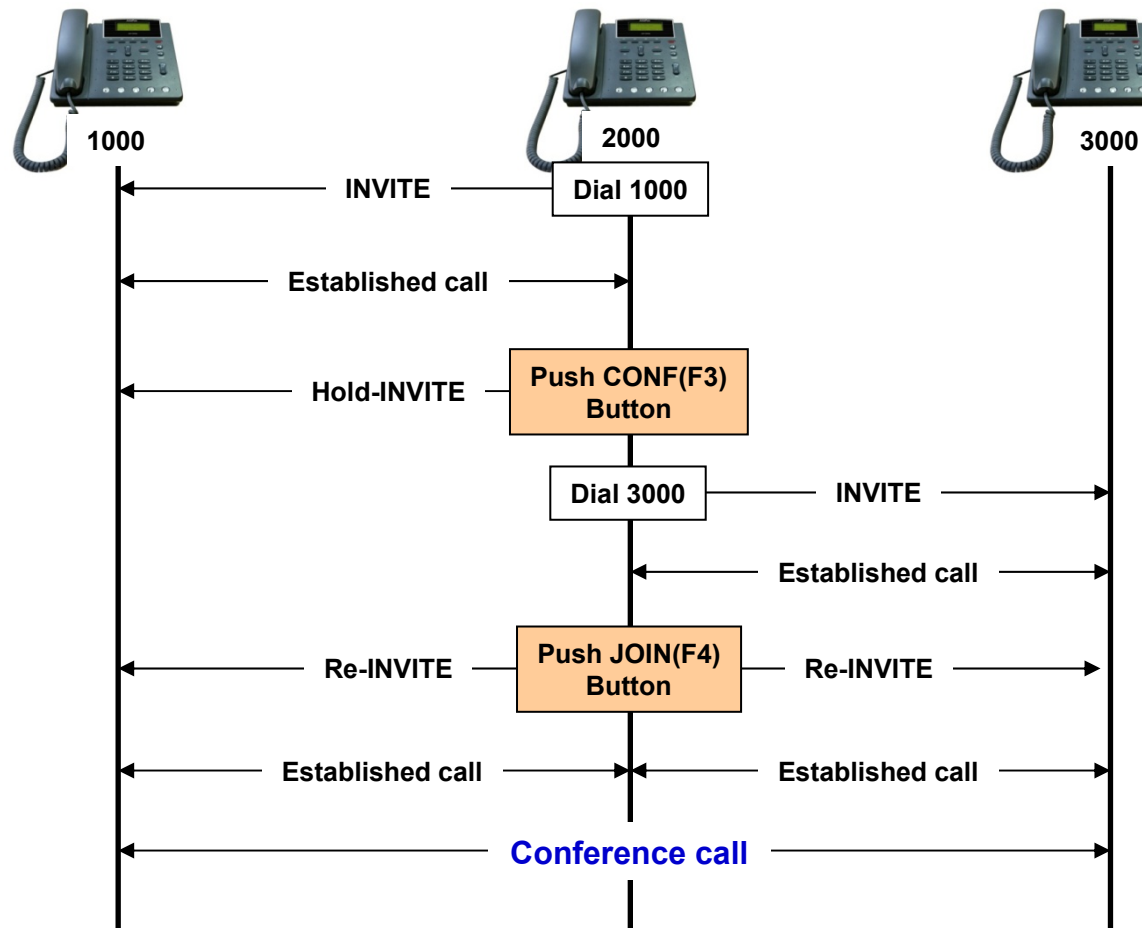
1000

2000

3000

INVITE

Dial 1000

Established call

Hold-INVITE

Push CONF(F3) Button

Dial 3000

INVITE

Established call

Re-INVITE

Push JOIN(F4) Button

Re-INVITE

Established call

Established call

Conference call